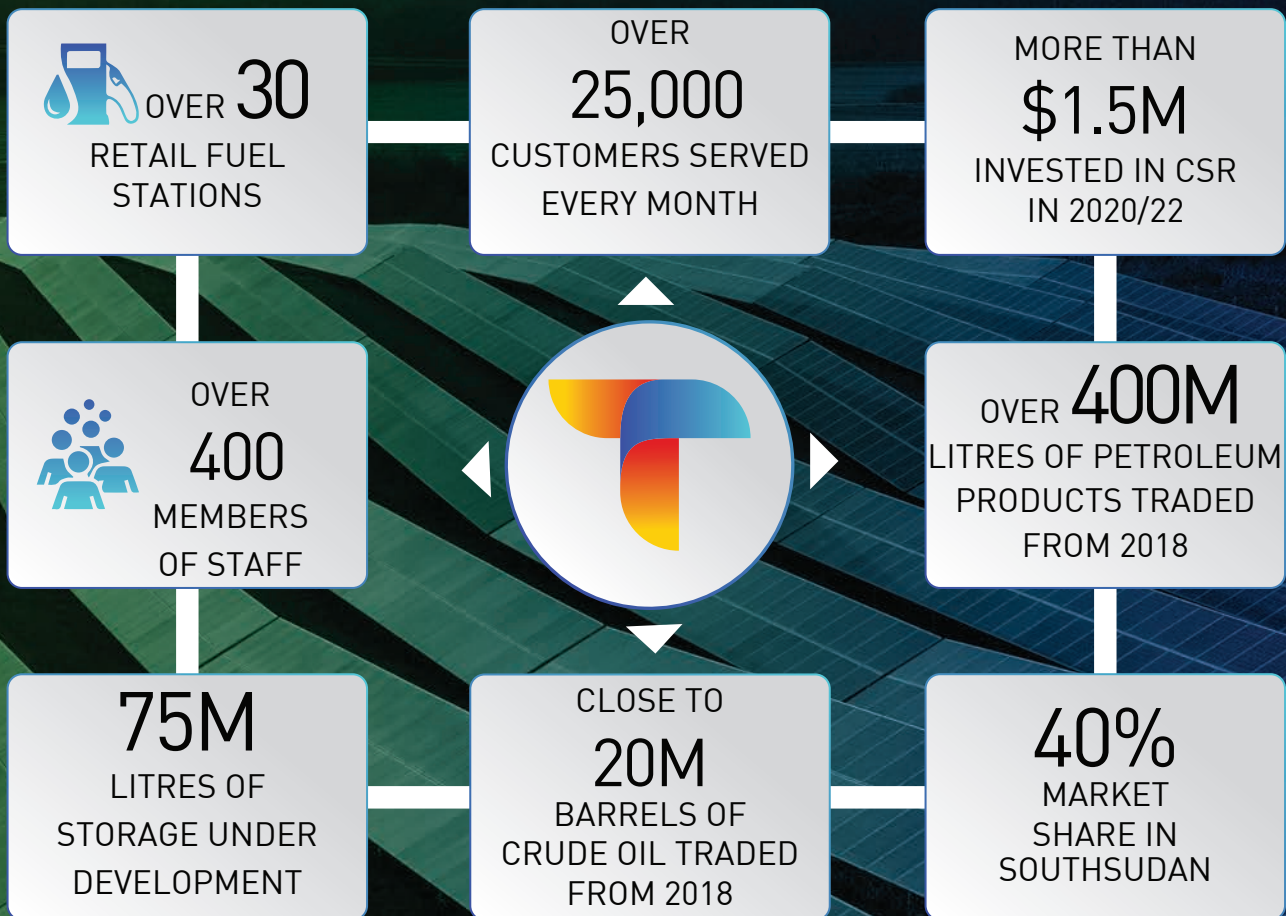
OVER 30
RETAIL FUEL STATIONS

OVER
25,000
CUSTOMERS SERVED EVERY MONTH

MORE THAN
\$1.5M
INVESTED IN CSR IN 2020/22

OVER
400
MEMBERS OF STAFF

OVER 400M
LITRES OF PETROLEUM PRODUCTS TRADED FROM 2018

75M
LITRES OF STORAGE UNDER DEVELOPMENT

CLOSE TO
20M
BARRELS OF CRUDE OIL TRADED FROM 2018

40%
MARKET SHARE IN SOUTHSUDAN